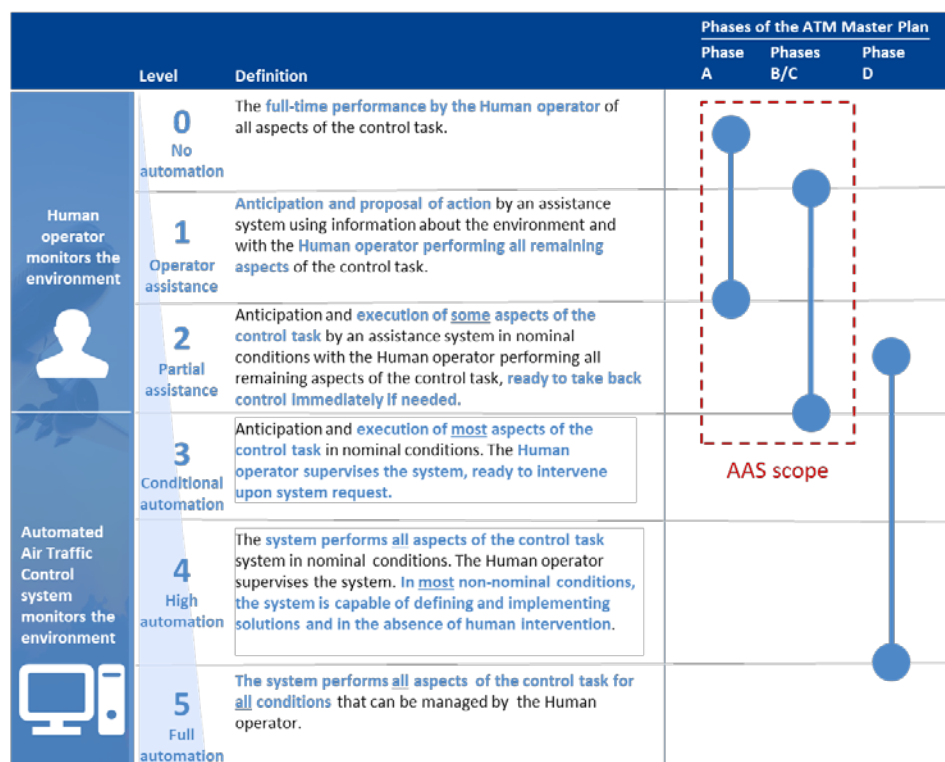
| | Level | Definition | Phases of the ATM Master Plan: Phase A | Phases B/C | Phase D |
|---|---|---|---|---|---|
| Human operator monitors the environment | 0 No automation | The full-time performance by the Human operator of all aspects of the control task. | | | |
| | 1 Operator assistance | Anticipation and proposal of action by an assistance system using information about the environment and with the Human operator performing all remaining aspects of the control task. | | | |
| | 2 Partial assistance | Anticipation and execution of some aspects of the control task by an assistance system in nominal conditions with the Human operator performing all remaining aspects of the control task, ready to take back control immediately if needed. | | | |
| Automated Air Traffic Control system monitors the environment | 3 Conditional automation | Anticipation and execution of most aspects of the control task in nominal conditions. The Human operator supervises the system, ready to intervene upon system request. | | | |
| | 4 High automation | The system performs all aspects of the control task system in nominal conditions. The Human operator supervises the system. In most non-nominal conditions, the system is capable of defining and implementing solutions and in the absence of human intervention. | | | |
| | 5 Full automation | The system performs all aspects of the control task for all conditions that can be managed by the Human operator. | | | |

AAS scope